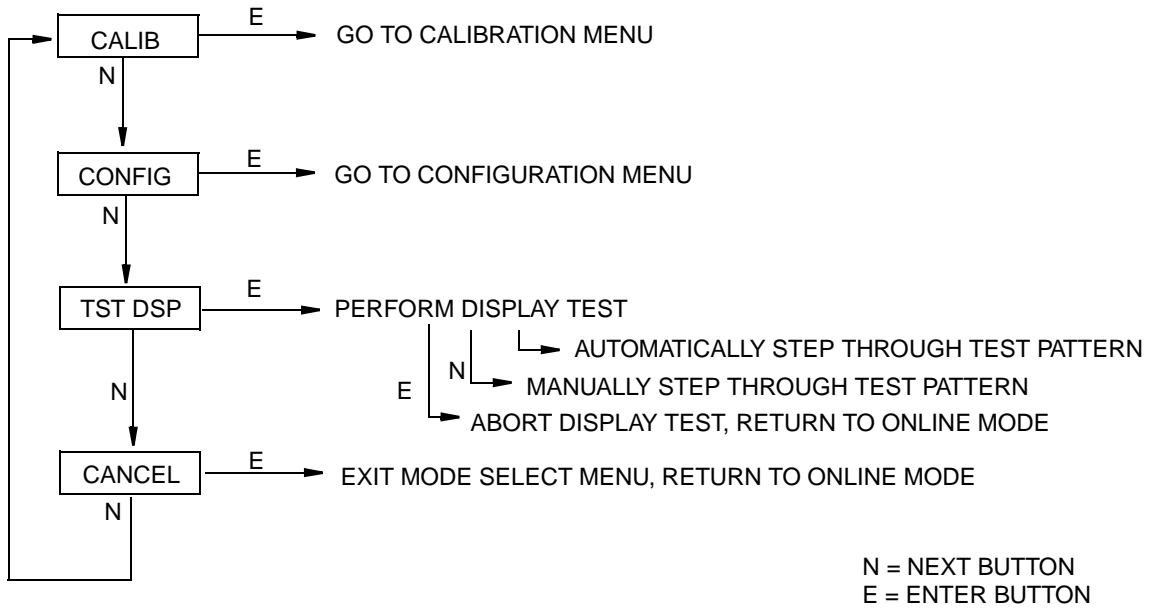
CALIB
E
GO TO CALIBRATION MENU
N

CONFIG
E
GO TO CONFIGURATION MENU
N

TST DSP
E
PERFORM DISPLAY TEST
AUTOMATICALLY STEP THROUGH TEST PATTERN
N
MANUALLY STEP THROUGH TEST PATTERN
E
ABORT DISPLAY TEST, RETURN TO ONLINE MODE
N

CANCEL
E
EXIT MODE SELECT MENU, RETURN TO ONLINE MODE
N

N = NEXT BUTTON
E = ENTER BUTTON